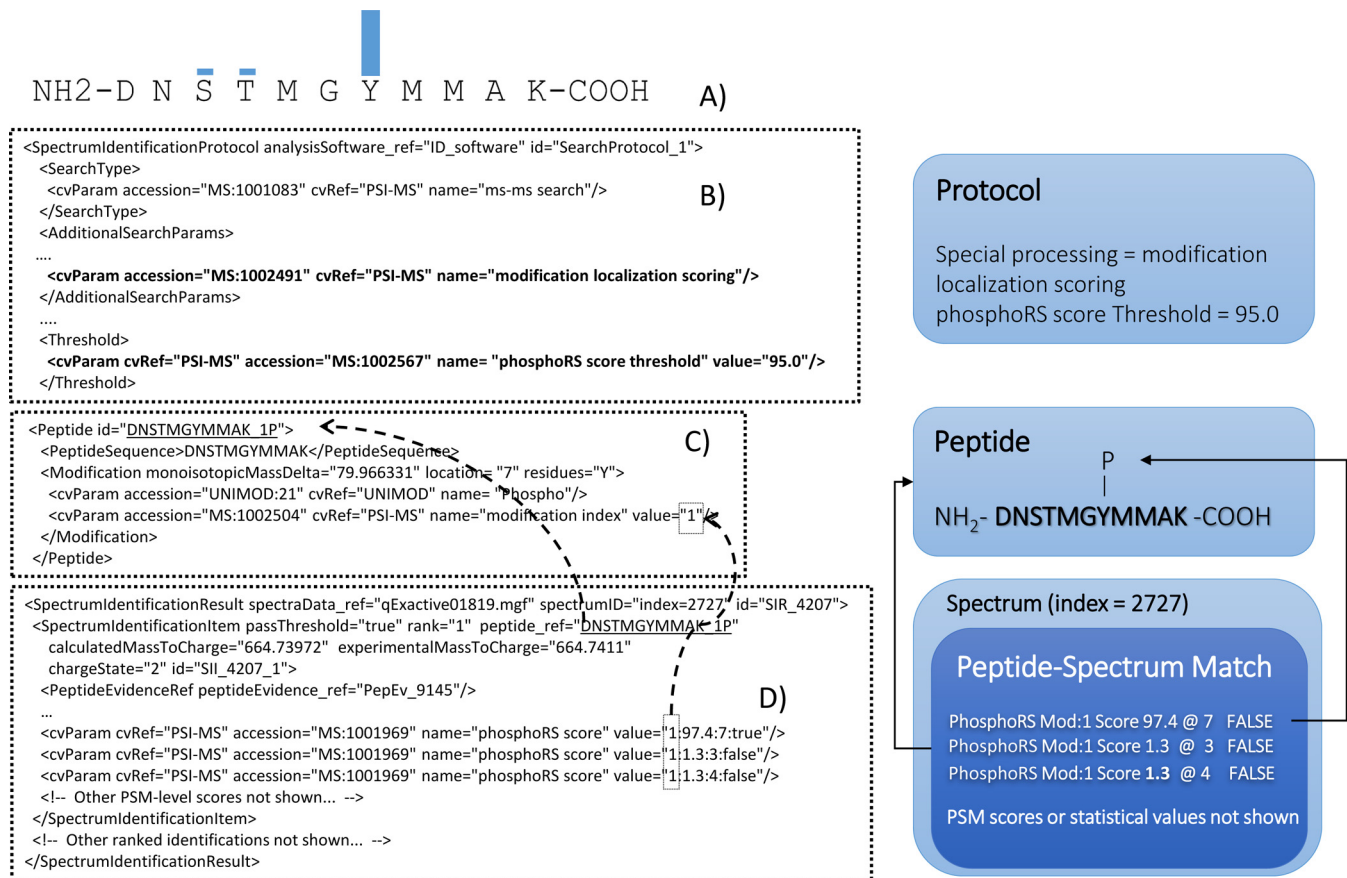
NH2-D N S T M G Y M M A K-COOH

A)

<SpectrumIdentificationProtocol analysisSoftware_ref="ID_software" id="SearchProtocol_1">
<SearchType>
<cvParam accession="MS:1001083" cvRef="PSI-MS" name="ms-ms search"/>
</SearchType>
<AdditionalSearchParams>
....
<cvParam accession="MS:1002491" cvRef="PSI-MS" name="modification localization scoring"/>
</AdditionalSearchParams>
....
<Threshold>
<cvParam cvRef="PSI-MS" accession="MS:1002567" name= "phosphoRS score threshold" value="95.0"/>
</Threshold>

B)

Protocol

Special processing = modification localization scoring
phosphoRS score Threshold = 95.0

<Peptide id="DNSTMGYMMAK_1P">
<PeptideSequence>DNSTMGYMMAK</PeptideSequence>
<Modification monoisotopicMassDelta="79.966331" location= "7" residues="Y">
<cvParam accession="UNIMOD:21" cvRef="UNIMOD" name= "Phospho"/>
<cvParam accession="MS:1002504" cvRef="PSI-MS" name="modification index" value="1"/>
</Modification>
</Peptide>

C)

Peptide

P

$NH_2$- DNSTMGYMMAK -COOH

<SpectrumIdentificationResult spectraData_ref="qExactive01819.mgf" spectrumID="index=2727" id="SIR_4207">
<SpectrumIdentificationItem passThreshold="true" rank="1" peptide_ref="DNSTMGYMMAK_1P"
calculatedMassToCharge="664.73972" experimentalMassToCharge="664.7411"
chargeState="2" id="SII_4207_1">
<PeptideEvidenceRef peptideEvidence_ref="PepEv_9145"/>
...
<cvParam cvRef="PSI-MS" accession="MS:1001969" name="phosphoRS score" value="1:97.4:7:true"/>
<cvParam cvRef="PSI-MS" accession="MS:1001969" name="phosphoRS score" value="1:1.3:3:false"/>
<cvParam cvRef="PSI-MS" accession="MS:1001969" name="phosphoRS score" value="1:1.3:4:false"/>
<!-- Other PSM-level scores not shown... -->
</SpectrumIdentificationItem>
<!-- Other ranked identifications not shown... -->
</SpectrumIdentificationResult>

D)

Spectrum (index = 2727)

Peptide-Spectrum Match

PhosphoRS Mod:1 Score 97.4 @ 7 FALSE
PhosphoRS Mod:1 Score 1.3 @ 3 FALSE
PhosphoRS Mod:1 Score 1.3 @ 4 FALSE

PSM scores or statistical values not shown